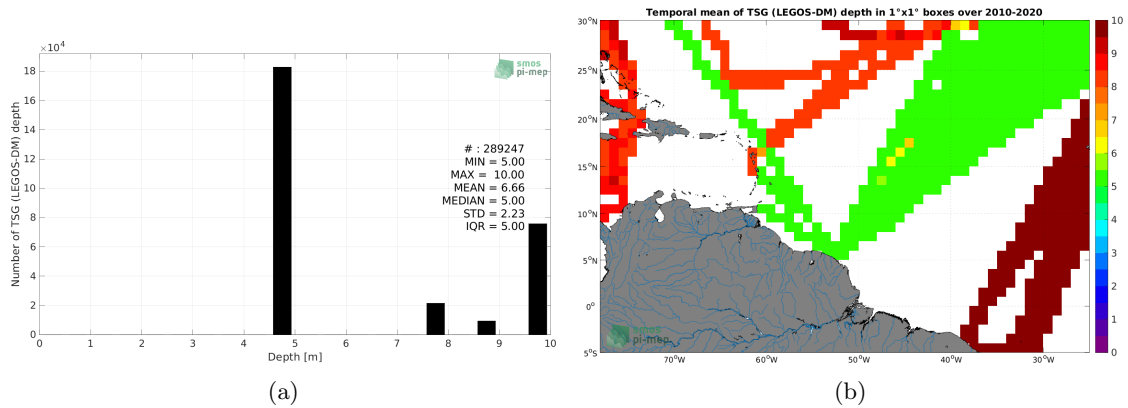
$\times 10^4$

smos pi-mep

18
16
14
12
10
8
6
4
2
0

Number of TSG (LEGOS-DM) depth

# : 289247
MIN = 5.00
MAX = 10.00
MEAN = 6.66
MEDIAN = 5.00
STD = 2.23
IQR = 5.00

0 1 2 3 4 5 6 7 8 9 10

Depth [m]

(a)

Temporal mean of TSG (LEGOS-DM) depth in 1°x1° boxes over 2010-2020

30°N
25°N
20°N
15°N
10°N
5°N
0°
5°S

70°W 60°W 50°W 40°W 30°W

10
9
8
7
6
5
4
3
2
1
0

smos pi-mep

(b)